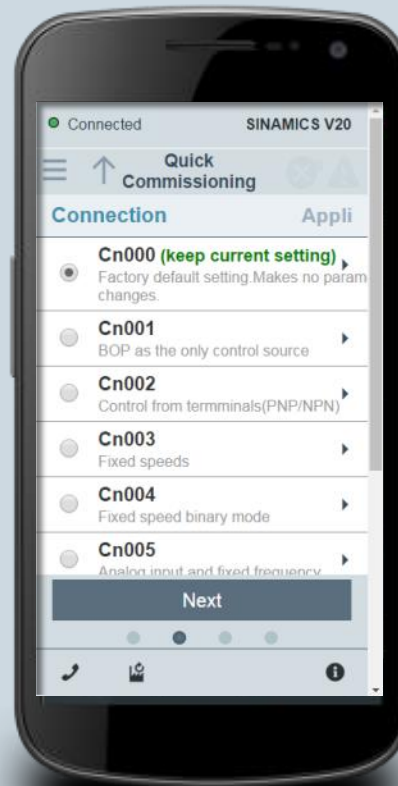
Connected
SINAMICS V20

Quick Commissioning

Connection
Appli

Cn000 (keep current setting)
Factory default setting.Makes no param changes.

Cn001
BOP as the only control source

Cn002
Control from temrminals(PNP/NPN)

Cn003
Fixed speeds

Cn004
Fixed speed binary mode

Cn005
Analog input and fixed frequency

Next